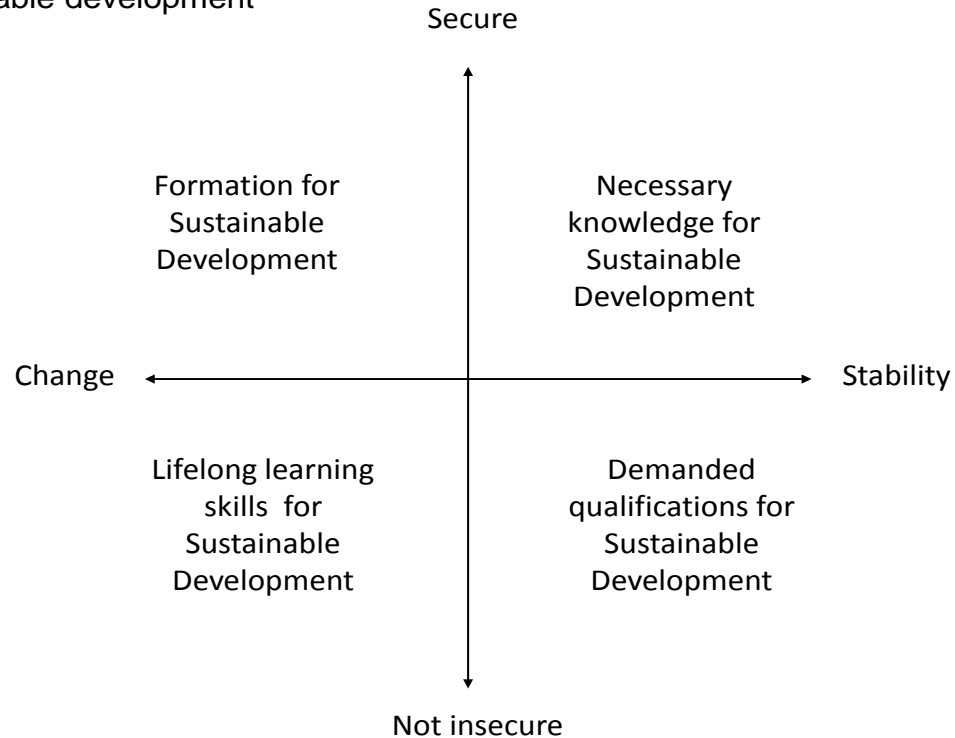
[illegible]able development

Secure

Formation for Sustainable Development

Necessary knowledge for Sustainable Development

Change

Stability

Lifelong learning skills for Sustainable Development

Demanded qualifications for Sustainable Development

Not insecure